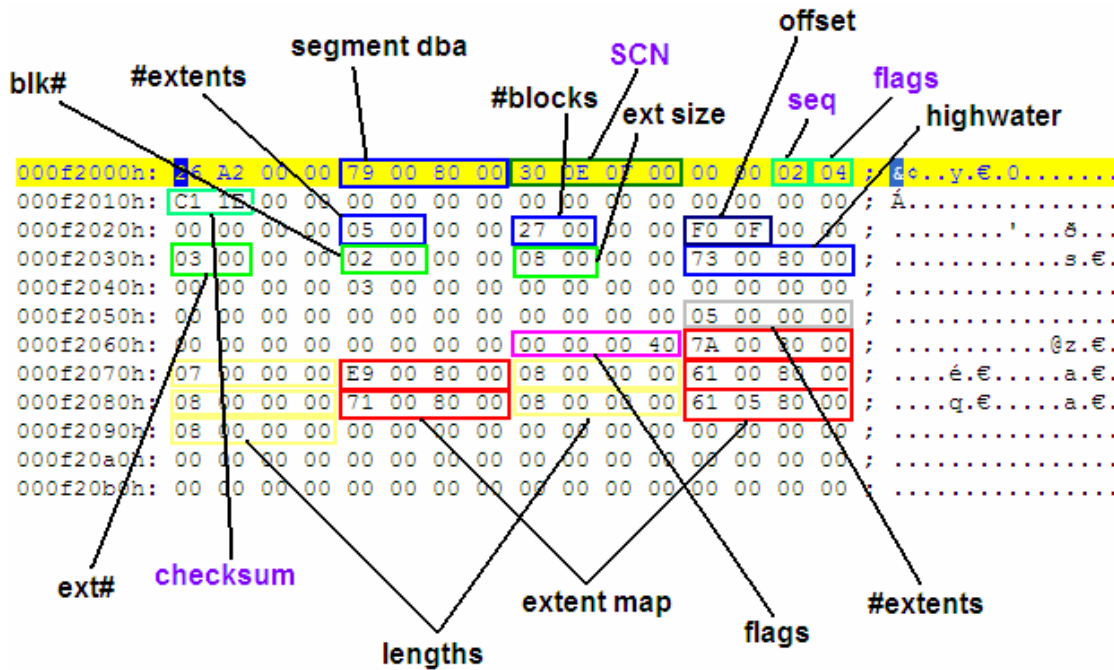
segment dba
SCN
offset
flags
blk#
#extents
#blocks
ext size
seq
highwater

000f2000h: 26 A2 00 00 79 00 80 00 30 0E 0F 00 00 00 02 04 ; &¢..y.€.0......
000f2010h: C1 1E 00 00 00 00 00 00 00 00 00 00 00 00 00 00 ; Á...............
000f2020h: 00 00 00 00 05 00 00 00 27 00 00 00 F0 0F 00 00 ; ........'...ð...
000f2030h: 03 00 00 00 02 00 00 00 08 00 00 00 73 00 80 00 ; ............s.€.
000f2040h: 00 00 00 00 03 00 00 00 00 00 00 00 00 00 00 00 ; ................
000f2050h: 00 00 00 00 00 00 00 00 00 00 00 00 05 00 00 00 ; ................
000f2060h: 00 00 00 00 00 00 00 00 00 00 00 40 7A 00 80 00 ; ...........@z.€.
000f2070h: 07 00 00 00 E9 00 80 00 08 00 00 00 61 00 80 00 ; ....é.€.....a.€.
000f2080h: 08 00 00 00 71 00 80 00 08 00 00 00 61 05 80 00 ; ....q.€.....a.€.
000f2090h: 08 00 00 00 00 00 00 00 00 00 00 00 00 00 00 00 ; ................
000f20a0h: 00 00 00 00 00 00 00 00 00 00 00 00 00 00 00 00 ; ................
000f20b0h: 00 00 00 00 00 00 00 00 00 00 00 00 00 00 00 00 ; ................

ext#
checksum
extent map
#extents
flags
lengths